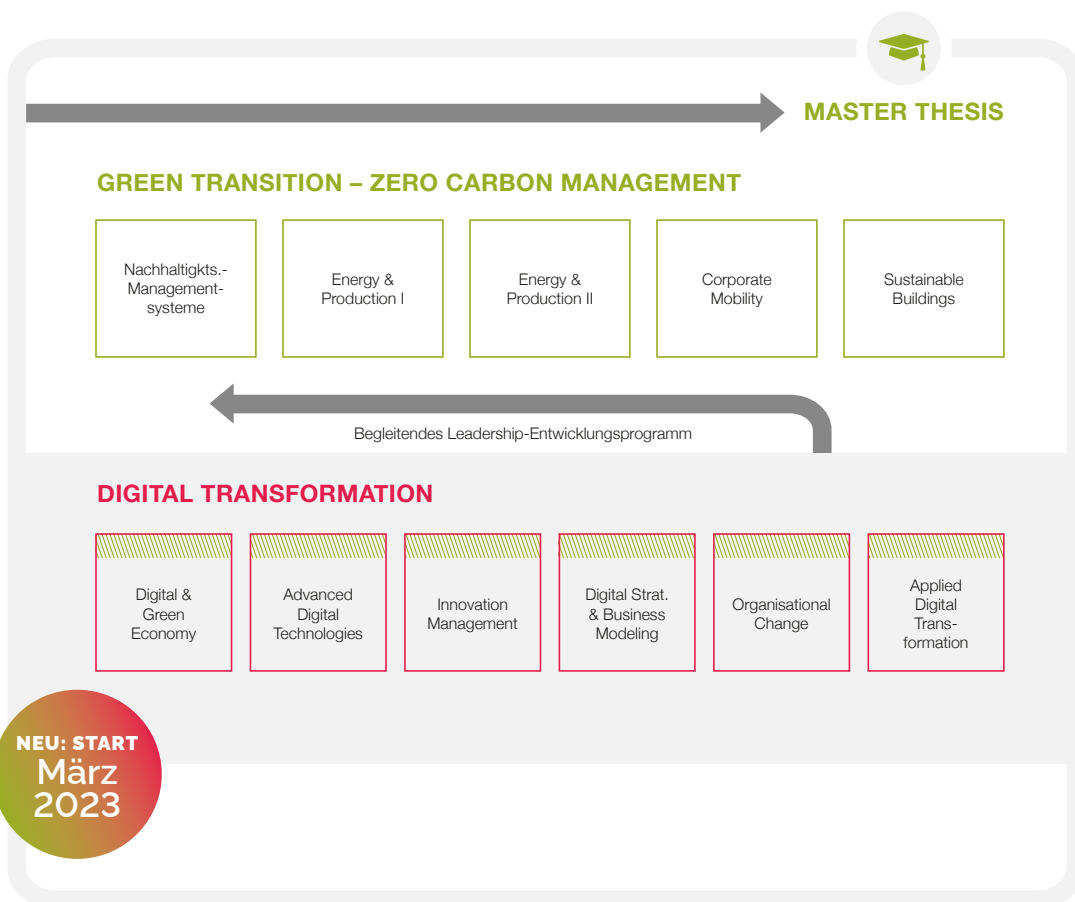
MASTER THESIS

GREEN TRANSITION – ZERO CARBON MANAGEMENT

Nachhaltigkts.-Managementsysteme

Energy & Production I

Energy & Production II

Corporate Mobility

Sustainable Buildings

Begleitendes Leadership-Entwicklungsprogramm

DIGITAL TRANSFORMATION

Digital & Green Economy

Advanced Digital Technologies

Innovation Management

Digital Strat. & Business Modeling

Organisational Change

Applied Digital Transformation

NEU: START
März
2023